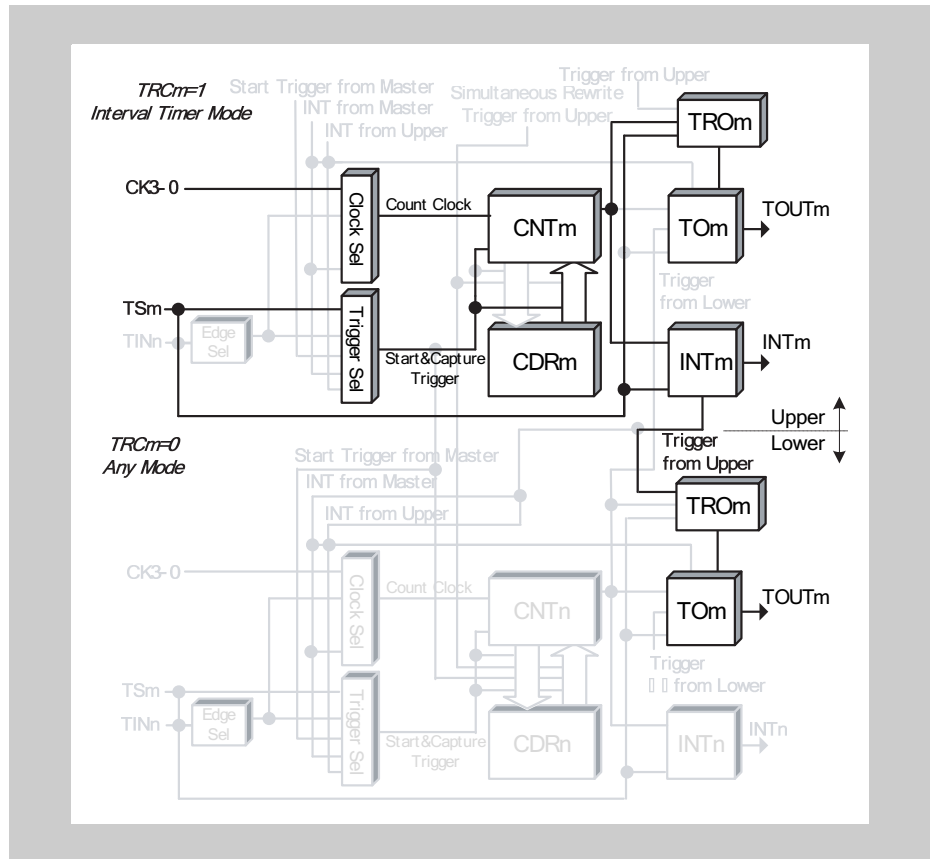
TRCm=1
Interval Timer Mode

Start Trigger from Master
INT from Master
INT from Upper

Simultaneous Rewrite
Trigger from Upper

Trigger from Upper

TROm

CK3-0

Clock Sel

Count Clock

CNTm

TOm

TOUTm

Trigger
from Lower

TSm

TINn

Edge Sel

Trigger Sel

Start&Capture
Trigger

CDRm

INTm

INTm

Upper
Lower

TRCm=0
Any Mode

Trigger
from Upper

Start Trigger from Master
INT from Master
INT from Upper

TROm

CK3-0

Clock Sel

Count Clock

CNTn

TOm

TOUTm

Trigger
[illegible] from Lower

TSm

TINn

Edge Sel

Trigger Sel

Start&Capture
Trigger

CDRn

INTn

INTn